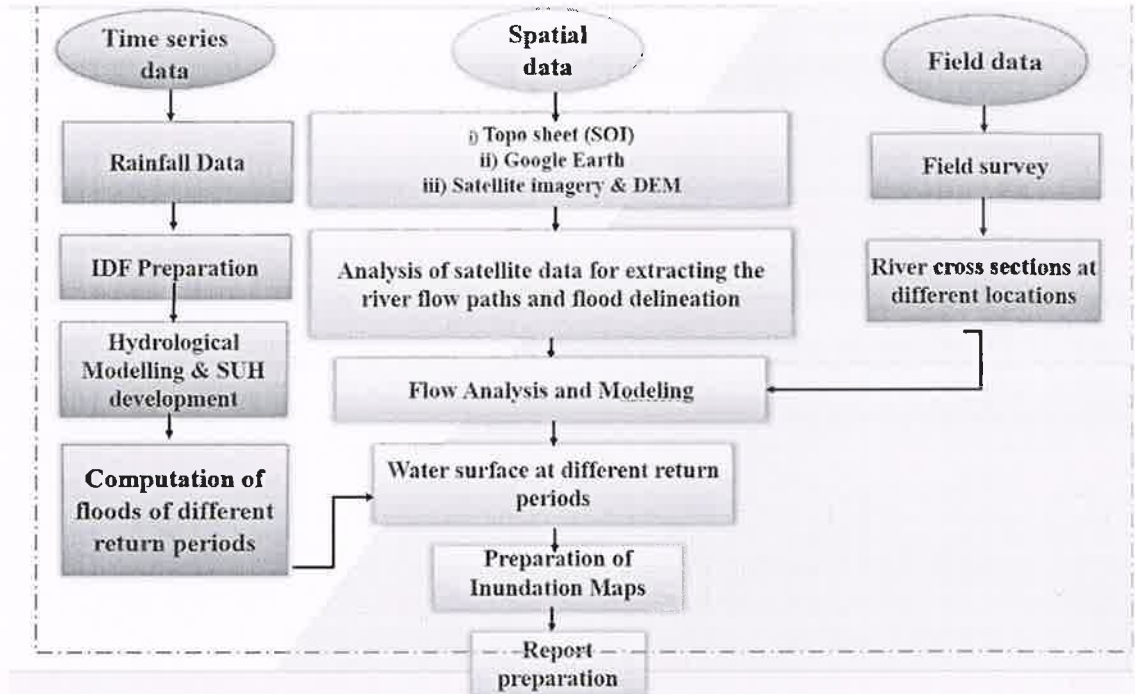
Time series data

Spatial data

Field data

Rainfall Data

i) Topo sheet (SOI)
ii) Google Earth
iii) Satellite imagery & DEM

Field survey

IDF Preparation

Analysis of satellite data for extracting the river flow paths and flood delineation

River cross sections at different locations

Hydrological Modelling & SUH development

Flow Analysis and Modeling

Computation of floods of different return periods

Water surface at different return periods

Preparation of Inundation Maps

Report preparation